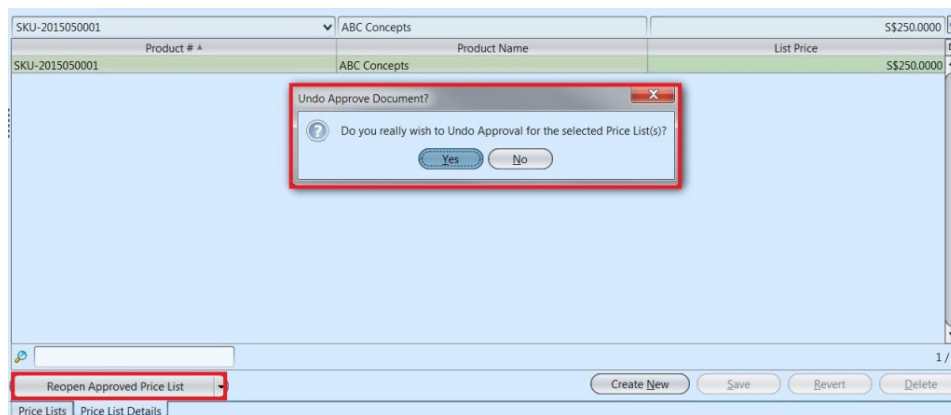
SKU-2015050001 | ABC Concepts | S$250.0000

| Product # | Product Name | List Price |
|---|---|---|
| SKU-2015050001 | ABC Concepts | S$250.0000 |

Undo Approve Document?

Do you really wish to Undo Approval for the selected Price List(s)?

Yes No

1/

Reopen Approved Price List

Create New Save Revert Delete

Price Lists Price List Details